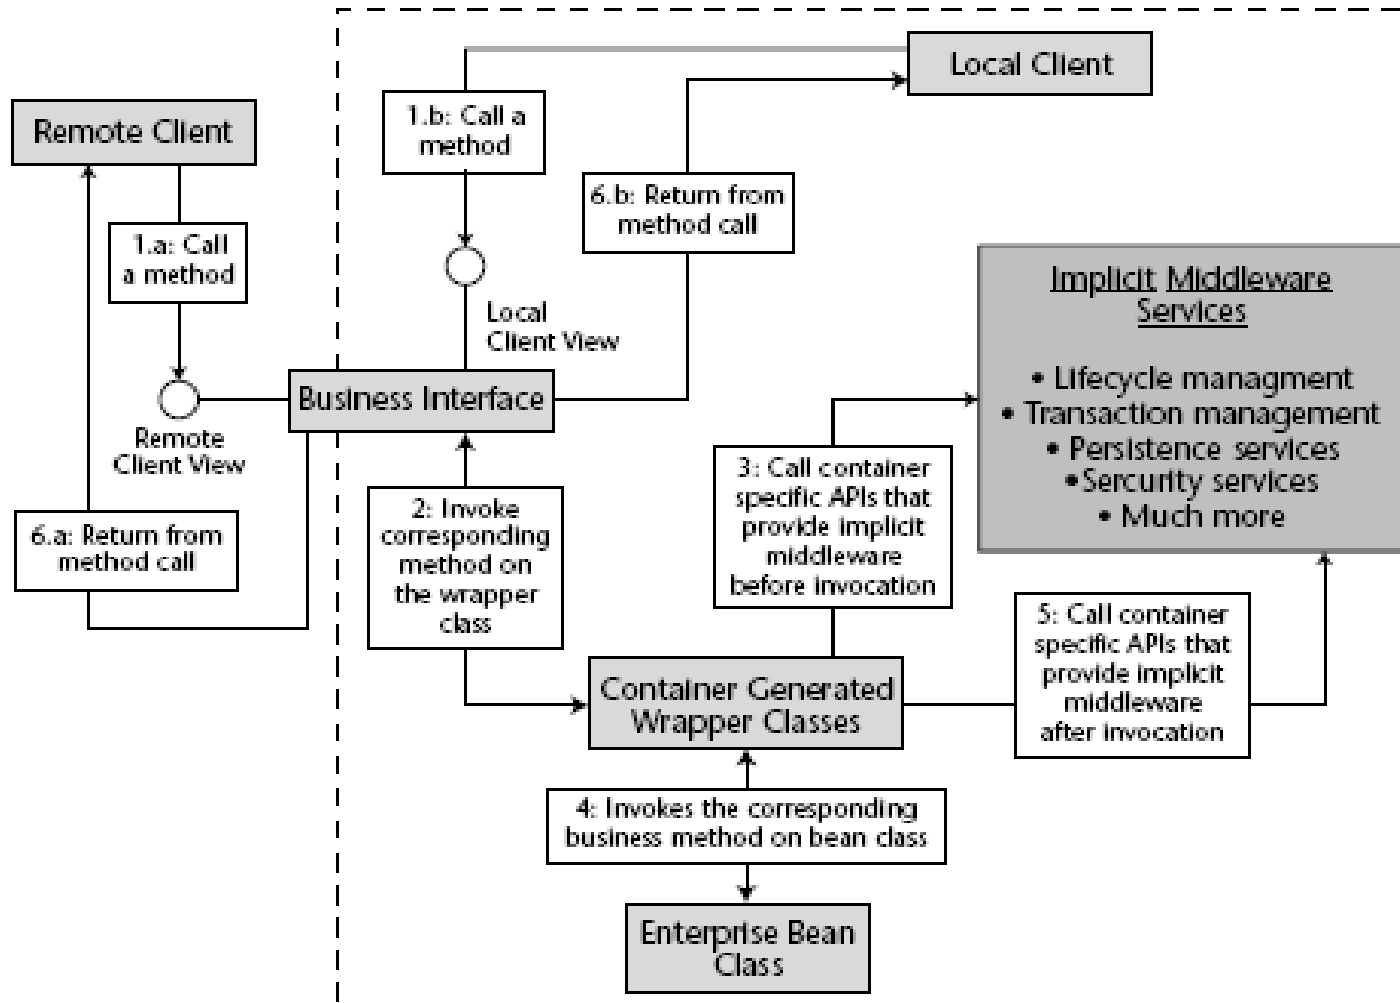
Local Client

Remote Client

1.b: Call a method

6.b: Return from method call

1.a: Call a method

Local Client View

Implicit Middleware Services

• Lifecycle managment
• Transaction management
• Persistence services
•Sercurity services
• Much more

Remote Client View

Business Interface

3: Call container specific APIs that provide implicit middleware before invocation

6.a: Return from method call

2: Invoke corresponding method on the wrapper class

5: Call container specific APIs that provide implicit middleware after invocation

Container Generated Wrapper Classes

4: Invokes the corresponding business method on bean class

Enterprise Bean Class